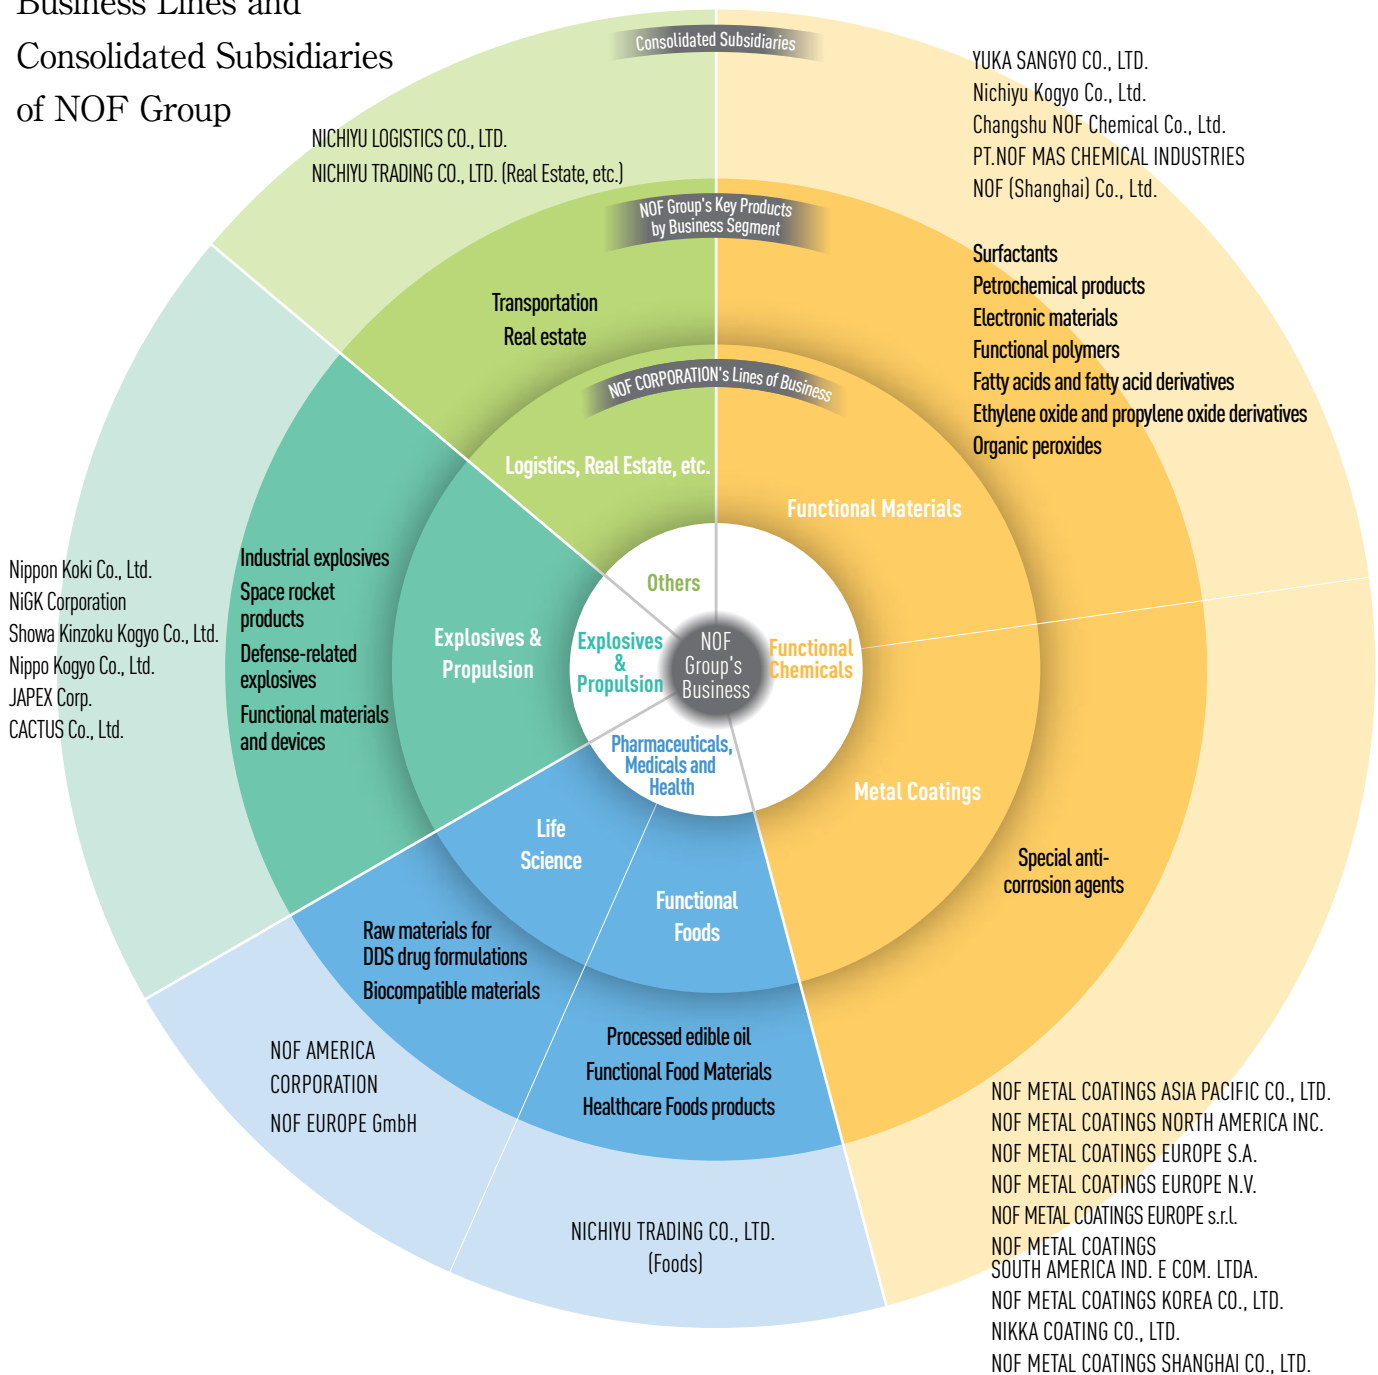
Business Lines and Consolidated Subsidiaries of NOF Group

Consolidated Subsidiaries

NICHIYU LOGISTICS CO., LTD.
NICHIYU TRADING CO., LTD. (Real Estate, etc.)

YUKA SANGYO CO., LTD.
Nichiyu Kogyo Co., Ltd.
Changshu NOF Chemical Co., Ltd.
PT.NOF MAS CHEMICAL INDUSTRIES
NOF (Shanghai) Co., Ltd.

NOF Group's Key Products by Business Segment

Transportation
Real estate

Surfactants
Petrochemical products
Electronic materials
Functional polymers
Fatty acids and fatty acid derivatives
Ethylene oxide and propylene oxide derivatives
Organic peroxides

NOF CORPORATION's Lines of Business

Logistics, Real Estate, etc.

Functional Materials

Others

Nippon Koki Co., Ltd.
NiGK Corporation
Showa Kinzoku Kogyo Co., Ltd.
Nippo Kogyo Co., Ltd.
JAPEX Corp.
CACTUS Co., Ltd.

Industrial explosives
Space rocket products
Defense-related explosives
Functional materials and devices

Explosives & Propulsion

Explosives & Propulsion

NOF Group's Business

Functional Chemicals

Pharmaceuticals, Medicals and Health

Metal Coatings

Life Science

Functional Foods

Special anti-corrosion agents

Raw materials for DDS drug formulations
Biocompatible materials

NOF AMERICA CORPORATION
NOF EUROPE GmbH

Processed edible oil
Functional Food Materials
Healthcare Foods products

NICHIYU TRADING CO., LTD. (Foods)

NOF METAL COATINGS ASIA PACIFIC CO., LTD.
NOF METAL COATINGS NORTH AMERICA INC.
NOF METAL COATINGS EUROPE S.A.
NOF METAL COATINGS EUROPE N.V.
NOF METAL COATINGS EUROPE s.r.l.
NOF METAL COATINGS SOUTH AMERICA IND. E COM. LTDA.
NOF METAL COATINGS KOREA CO., LTD.
NIKKA COATING CO., LTD.
NOF METAL COATINGS SHANGHAI CO., LTD.